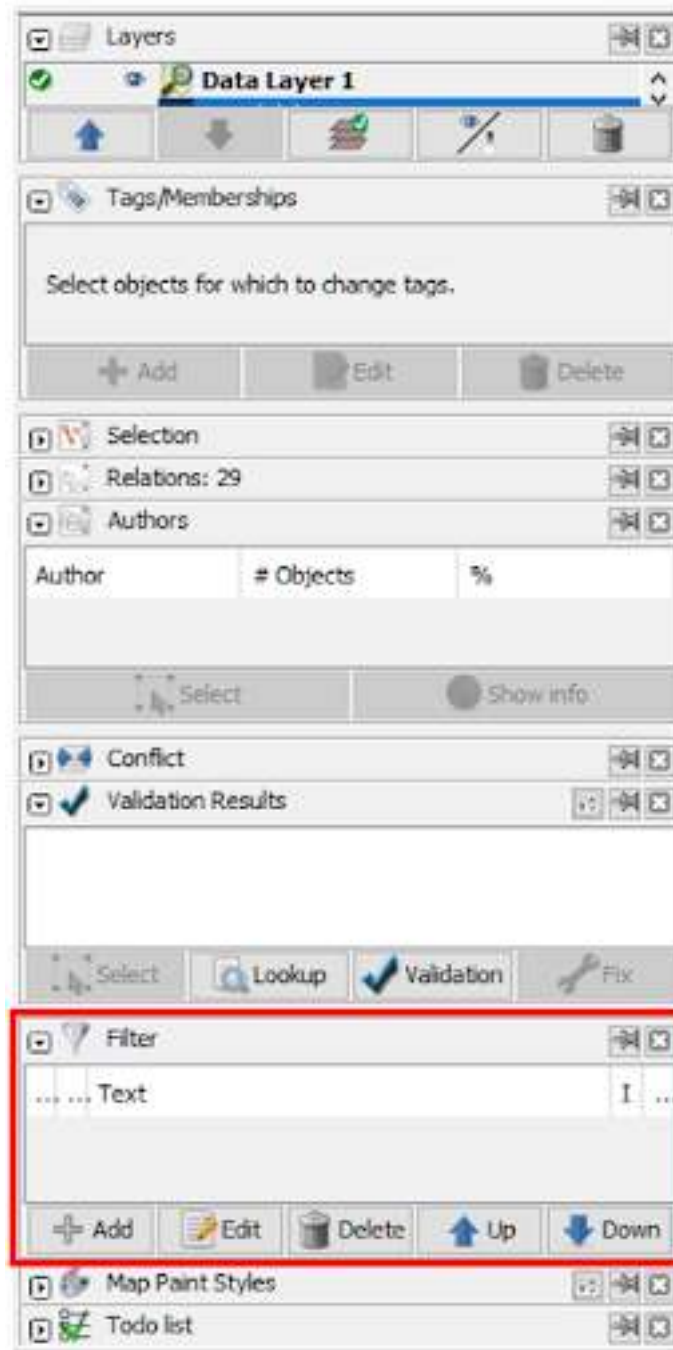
Layers

Data Layer 1

Tags/Memberships

Select objects for which to change tags.

Add Edit Delete

Selection

Relations: 29

Authors

| Author | # Objects | % |
|---|---|---|

Select Show info

Conflict

Validation Results

Select Lookup Validation Fix

Filter

| ... | ... | Text | I | ... |
|---|---|---|---|---|

Add Edit Delete Up Down

Map Paint Styles

Todo list